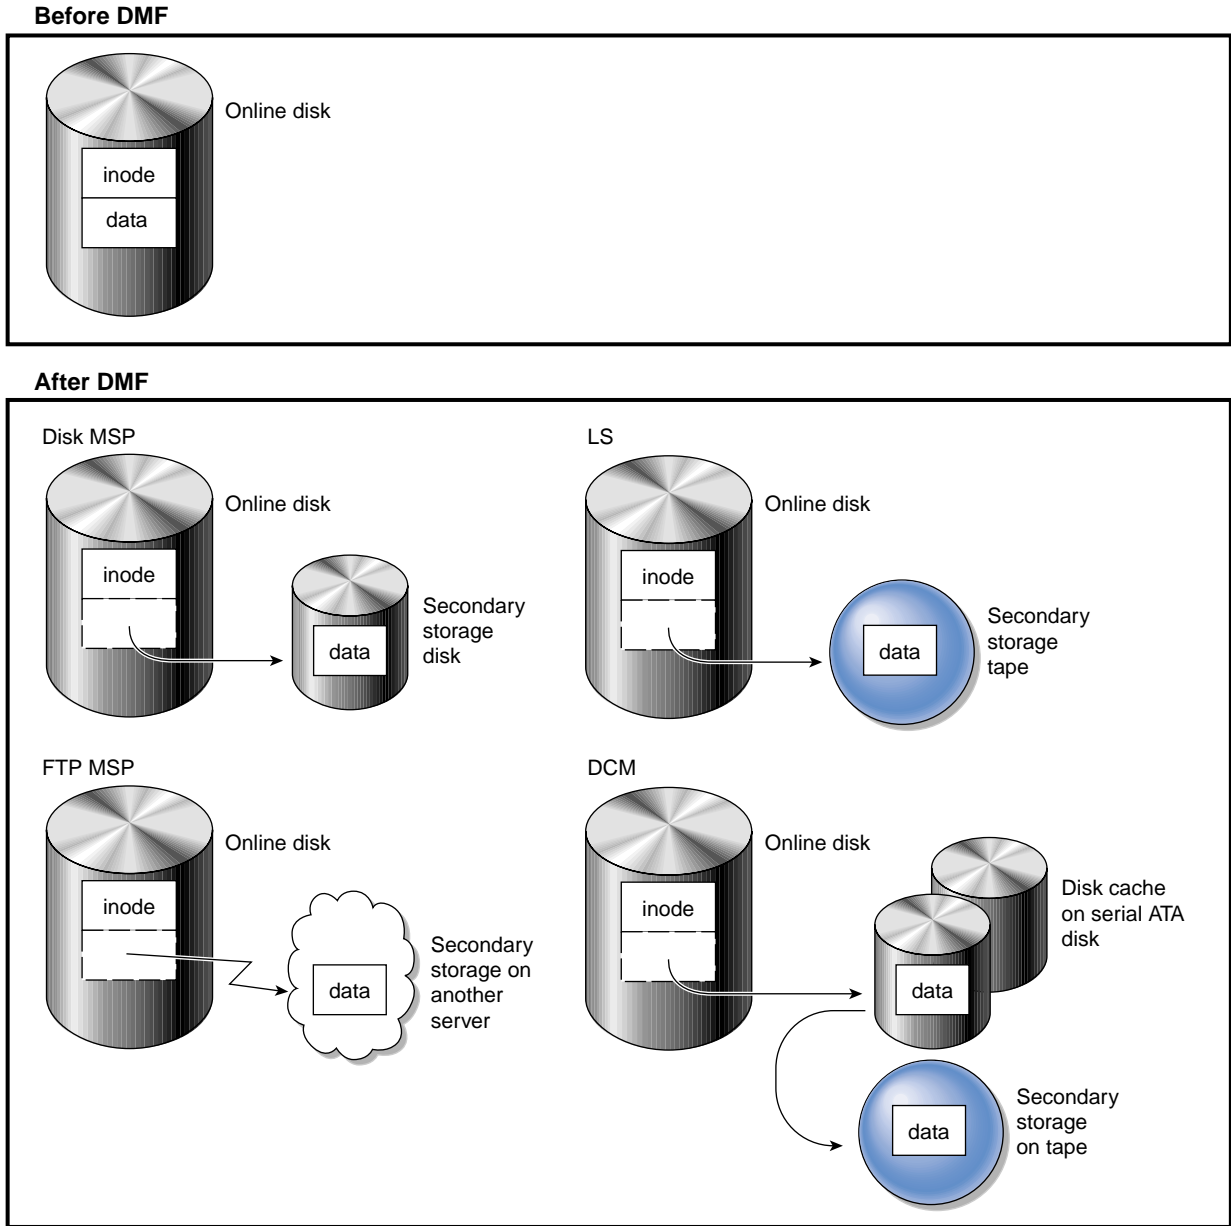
Before DMF

Online disk

inode

data

After DMF

Disk MSP

Online disk

inode

data

Secondary storage disk

LS

Online disk

inode

data

Secondary storage tape

FTP MSP

Online disk

inode

data

Secondary storage on another server

DCM

Online disk

inode

Disk cache on serial ATA disk

data

data

Secondary storage on tape